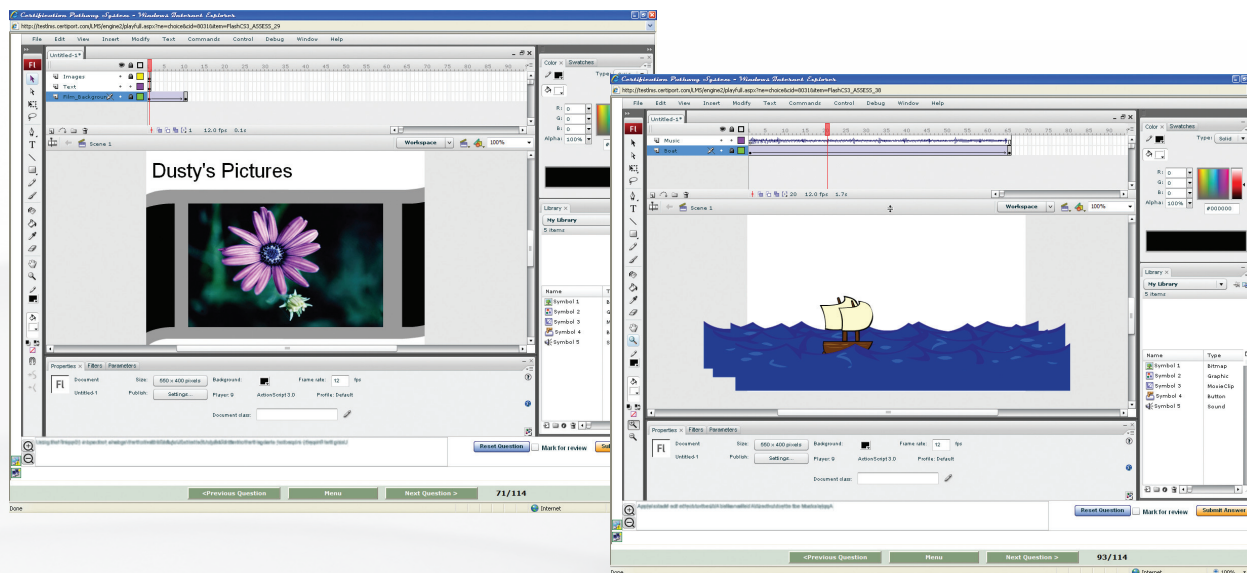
Certification Pathway System - Windows Internet Explorer
http://testlms.certiport.com/LMS/engine2/playfull.aspx?ne=choice&cid=8031&item=FlashCS3_ASSESS_29
File Edit View Insert Modify Text Commands Control Debug Window Help
Untitled-1*
Images
Text
Film_Background
12.0 fps 0.1s
Scene 1
Workspace
100%
Dusty's Pictures
Color Swatches
Type:
R: 0
G: 0
B: 0
Alpha: 100%
Library
My Library
5 items
Name
Symbol 1
Symbol 2
Symbol 3
Symbol 4
Symbol 5
Properties Filters Parameters
Document
Untitled-1
Size: 550 x 400 pixels
Background:
Frame rate: 12 fps
Publish: Settings...
Player: 9
ActionScript: 3.0
Profile: Default
Document class:
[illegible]
Reset Question
Mark for review
<Previous Question
Menu
Next Question >
71/114
Done
Internet

Certification Pathway System - Windows Internet Explorer
http://testlms.certiport.com/LMS/engine2/playfull.aspx?ne=choice&cid=8031&item=FlashCS3_ASSESS_38
File Edit View Insert Modify Text Commands Control Debug Window Help
Untitled-1*
Music
Boat
20 12.0 fps 1.7s
Scene 1
Workspace
100%
Color Swatches
Type: Solid
R: 0
G: 0
B: 0
Alpha: 100%
#000000
Library
My Library
5 items
Name
Type
Symbol 1
Bitmap
Symbol 2
Graphic
Symbol 3
MovieClip
Symbol 4
Button
Symbol 5
Sound
Properties Filters Parameters
Document
Untitled-1
Size: 550 x 400 pixels
Background:
Frame rate: 12 fps
Publish: Settings...
Player: 9
ActionScript: 3.0
Profile: Default
Document class:
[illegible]
Reset Question
Mark for review
Submit Answer
<Previous Question
Menu
Next Question >
93/114
Done
Internet